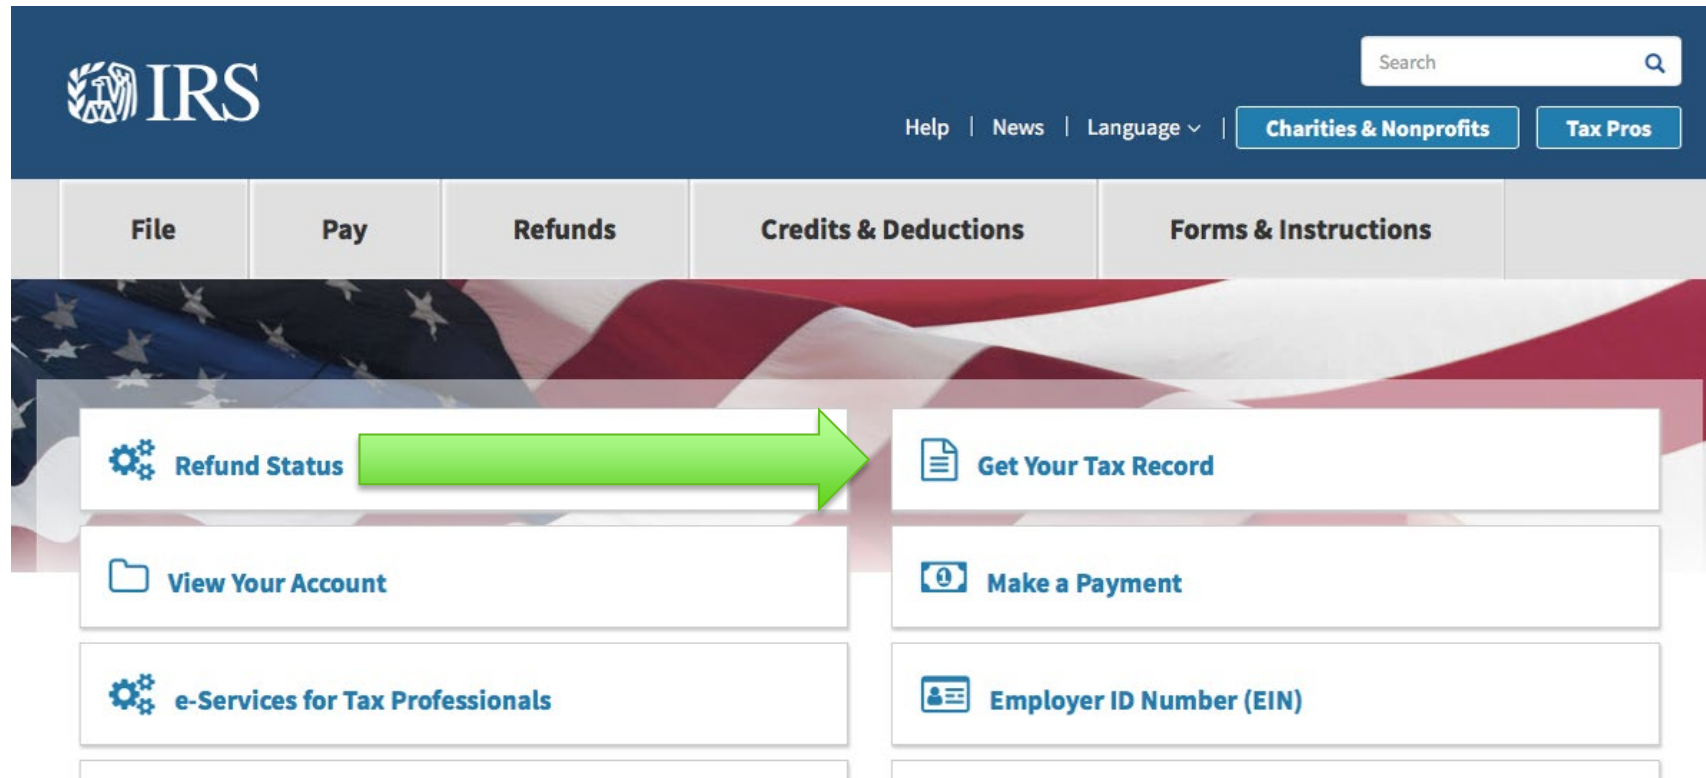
IRS

Search

Help | News | Language | Charities & Nonprofits Tax Pros

File Pay Refunds Credits & Deductions Forms & Instructions

Refund Status

Get Your Tax Record

View Your Account

Make a Payment

e-Services for Tax Professionals

Employer ID Number (EIN)